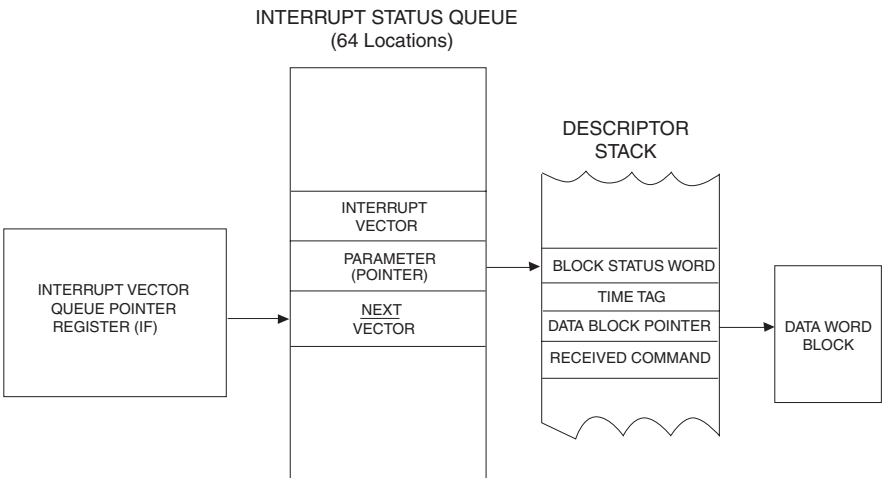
INTERRUPT STATUS QUEUE
(64 Locations)

DESCRIPTOR
STACK

INTERRUPT VECTOR
QUEUE POINTER
REGISTER (IF)

INTERRUPT
VECTOR

PARAMETER
(POINTER)

NEXT
VECTOR

BLOCK STATUS WORD

TIME TAG

DATA BLOCK POINTER

RECEIVED COMMAND

DATA WORD
BLOCK